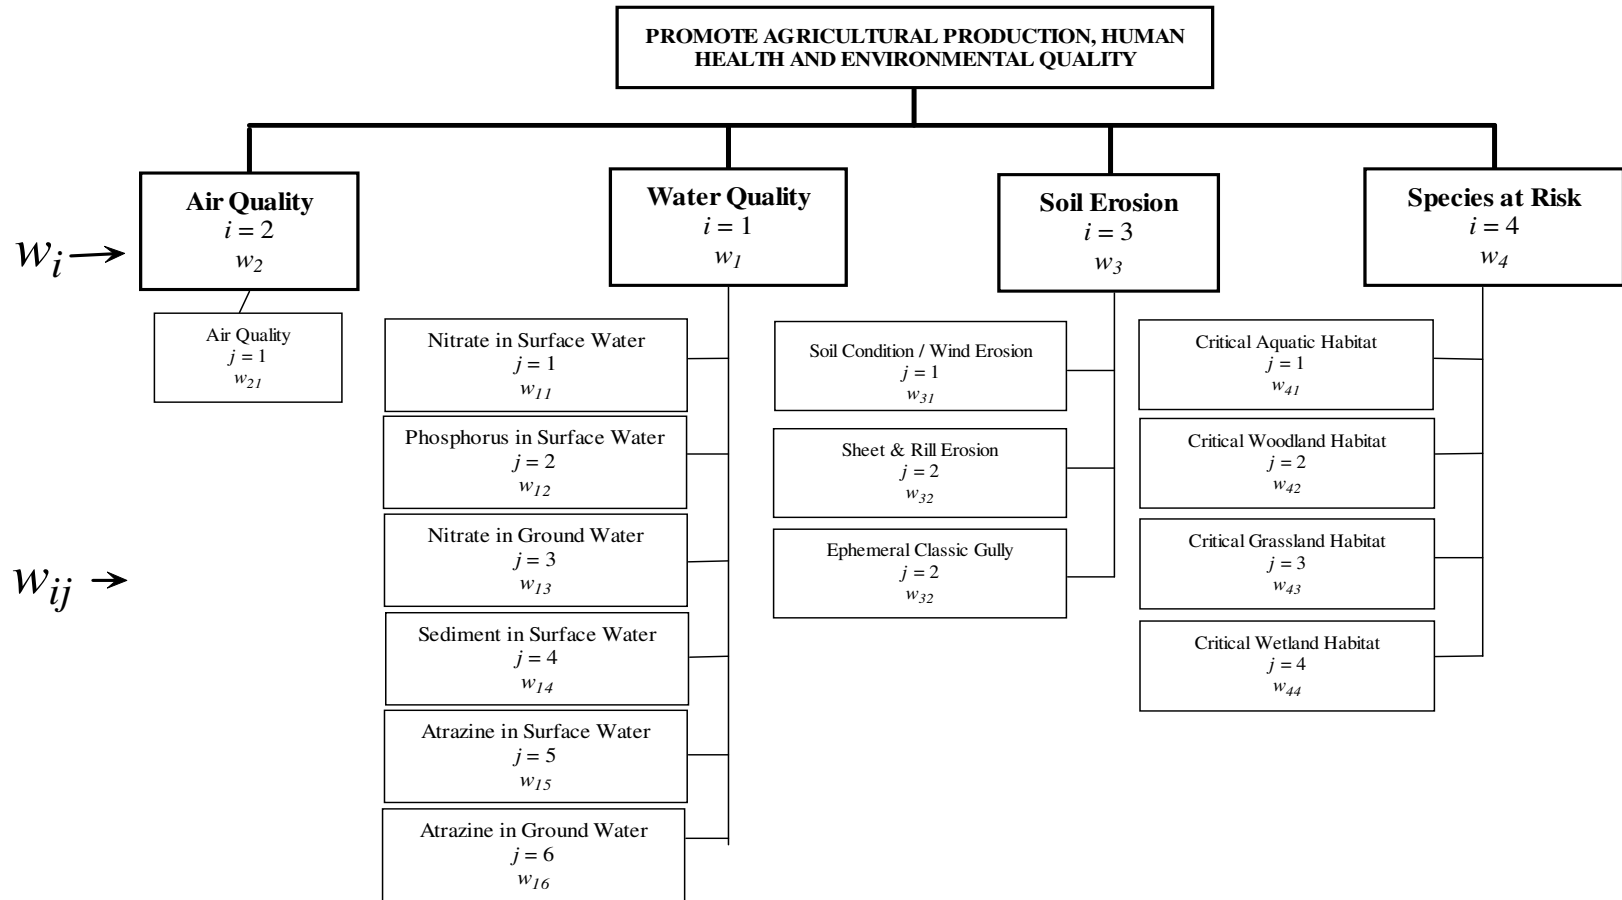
PROMOTE AGRICULTURAL PRODUCTION, HUMAN HEALTH AND ENVIRONMENTAL QUALITY

$w_i$ →

Air Quality
$i = 2$
$w_2$

Air Quality
$j = 1$
$w_{21}$

Water Quality
$i = 1$
$w_1$

Nitrate in Surface Water
$j = 1$
$w_{11}$

Phosphorus in Surface Water
$j = 2$
$w_{12}$

Nitrate in Ground Water
$j = 3$
$w_{13}$

Sediment in Surface Water
$j = 4$
$w_{14}$

Atrazine in Surface Water
$j = 5$
$w_{15}$

Atrazine in Ground Water
$j = 6$
$w_{16}$

Soil Erosion
$i = 3$
$w_3$

Soil Condition / Wind Erosion
$j = 1$
$w_{31}$

Sheet & Rill Erosion
$j = 2$
$w_{32}$

Ephemeral Classic Gully
$j = 2$
$w_{32}$

Species at Risk
$i = 4$
$w_4$

Critical Aquatic Habitat
$j = 1$
$w_{41}$

Critical Woodland Habitat
$j = 2$
$w_{42}$

Critical Grassland Habitat
$j = 3$
$w_{43}$

Critical Wetland Habitat
$j = 4$
$w_{44}$

$w_{ij}$ →